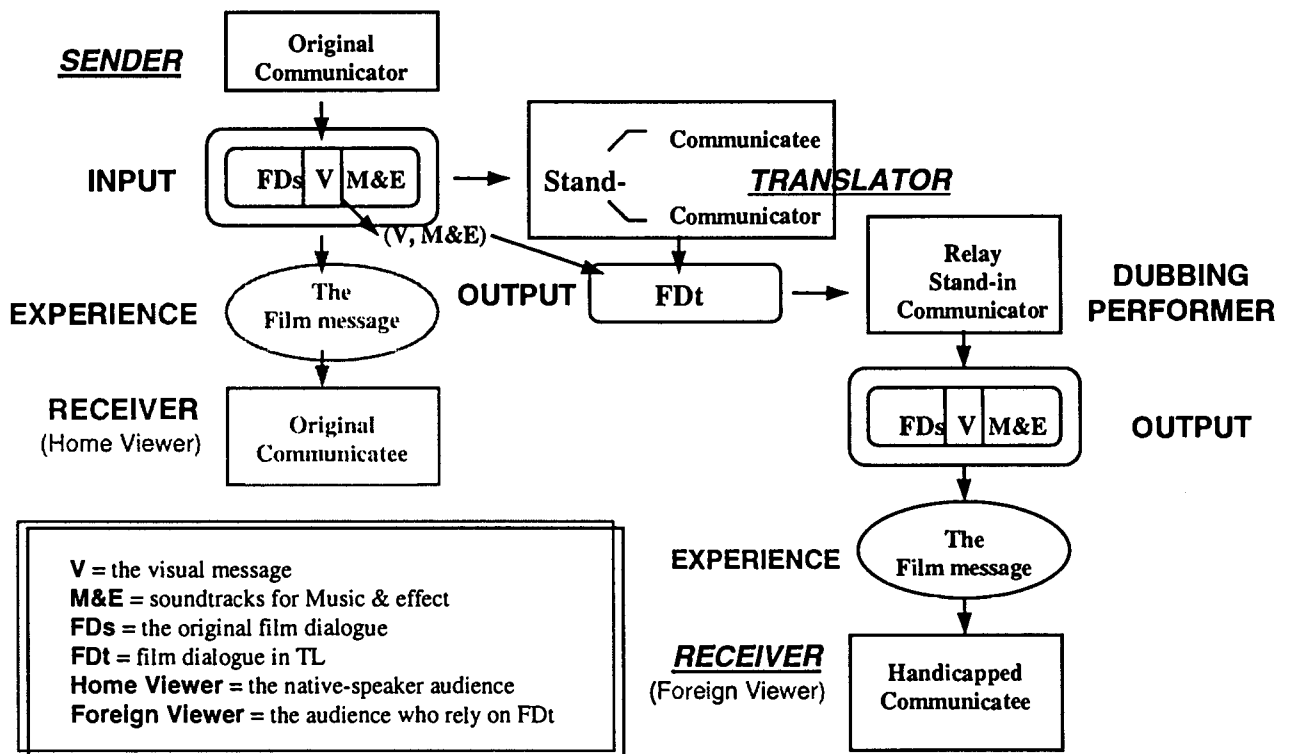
SENDER

Original Communicator

INPUT

FDs | V | M&E

Stand- Communicatee
Communicator

TRANSLATOR

(V, M&E)

OUTPUT

FDt

EXPERIENCE

The Film message

RECEIVER (Home Viewer)

Original Communicatee

Relay Stand-in Communicator

DUBBING PERFORMER

FDs | V | M&E

OUTPUT

EXPERIENCE

The Film message

RECEIVER (Foreign Viewer)

Handicapped Communicatee

V = the visual message
M&E = soundtracks for Music & effect
FDs = the original film dialogue
FDt = film dialogue in TL
Home Viewer = the native-speaker audience
Foreign Viewer = the audience who rely on FDt